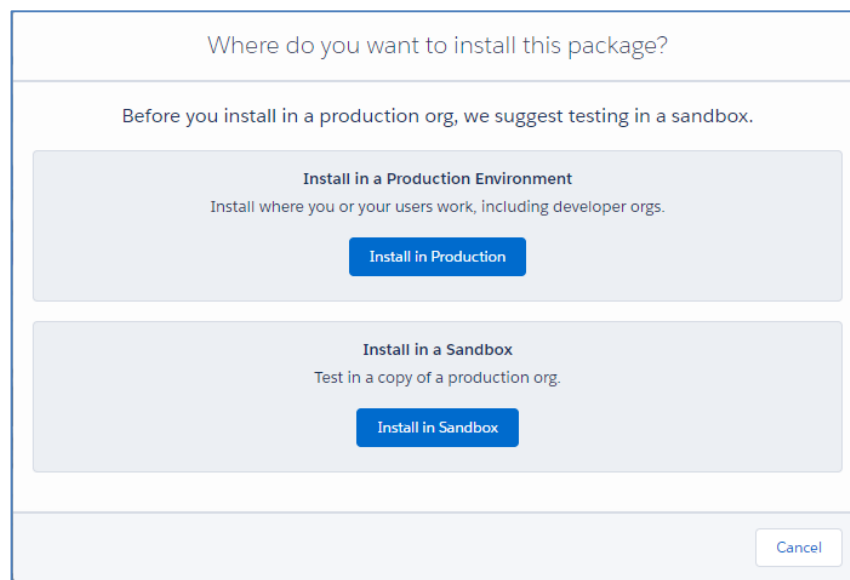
Where do you want to install this package?

Before you install in a production org, we suggest testing in a sandbox.

Install in a Production Environment

Install where you or your users work, including developer orgs.

Install in Production

Install in a Sandbox

Test in a copy of a production org.

Install in Sandbox

Cancel